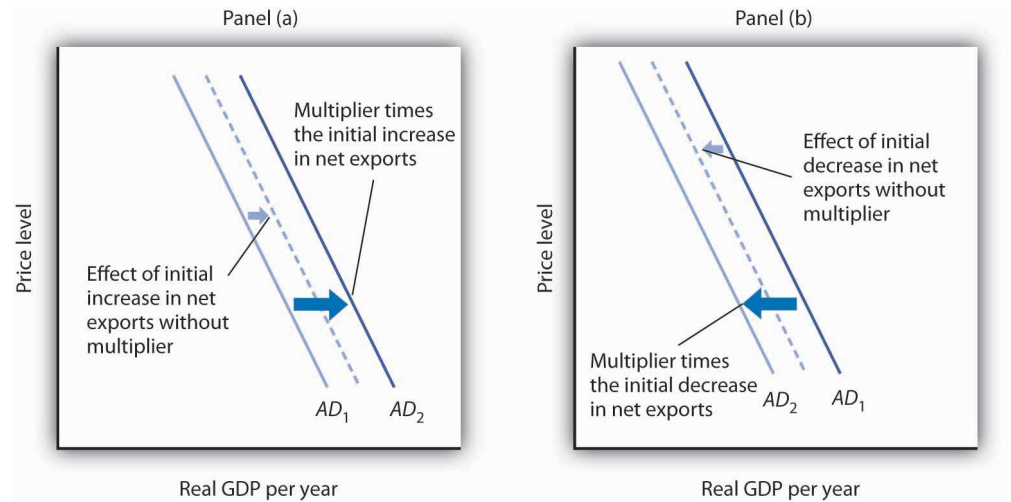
Panel (a)

Price level

Multiplier times the initial increase in net exports

Effect of initial increase in net exports without multiplier

$AD_1$ $AD_2$

Real GDP per year

Panel (b)

Price level

Effect of initial decrease in net exports without multiplier

Multiplier times the initial decrease in net exports

$AD_2$ $AD_1$

Real GDP per year